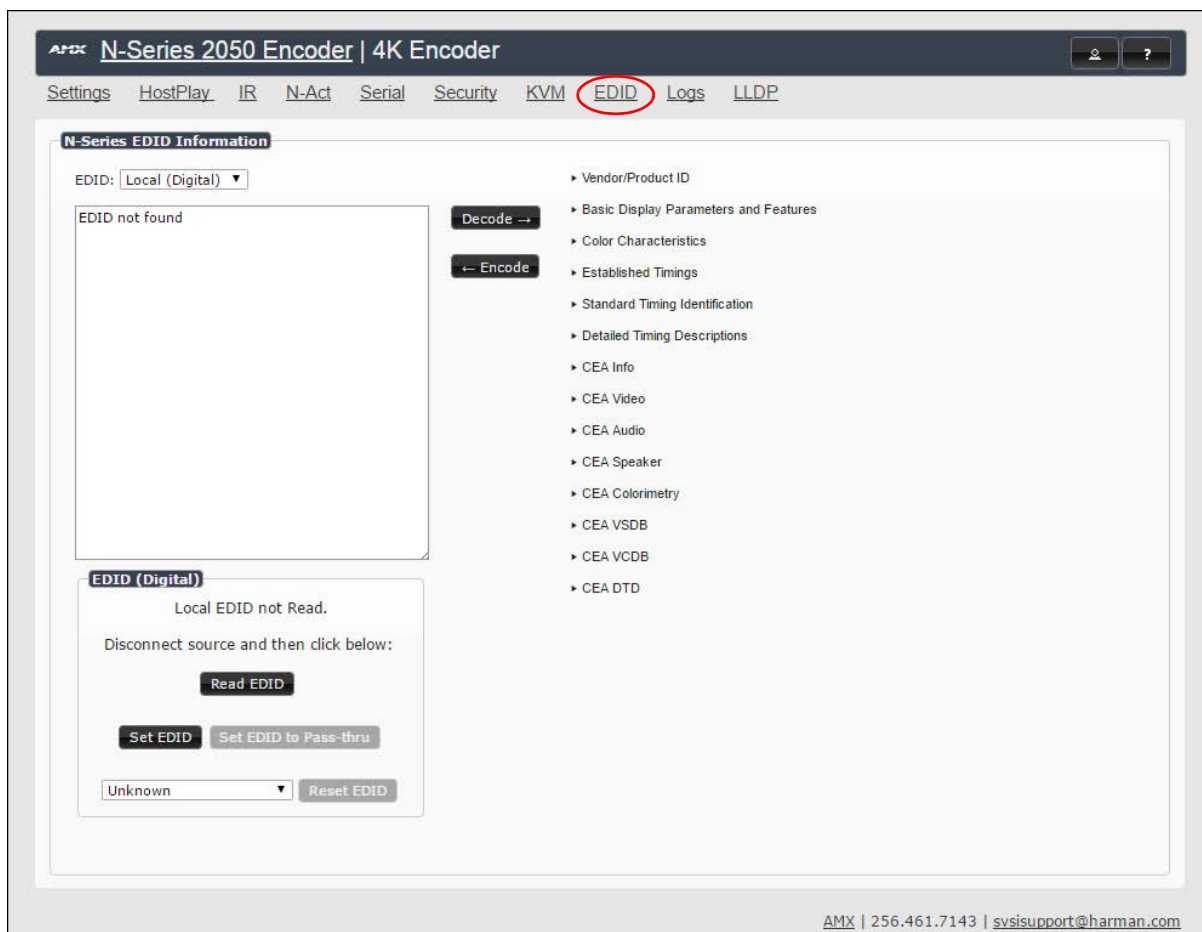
AMX N-Series 2050 Encoder | 4K Encoder

?

Settings HostPlay IR N-Act Serial Security KVM EDID Logs LLDP

N-Series EDID Information

EDID: Local (Digital)

EDID not found

Decode →

← Encode

▸ Vendor/Product ID
▸ Basic Display Parameters and Features
▸ Color Characteristics
▸ Established Timings
▸ Standard Timing Identification
▸ Detailed Timing Descriptions
▸ CEA Info
▸ CEA Video
▸ CEA Audio
▸ CEA Speaker
▸ CEA Colorimetry
▸ CEA VSDB
▸ CEA VCDB
▸ CEA DTD

EDID (Digital)

Local EDID not Read.

Disconnect source and then click below:

Read EDID

Set EDID Set EDID to Pass-thru

Unknown Reset EDID

AMX | 256.461.7143 | svsisupport@harman.com